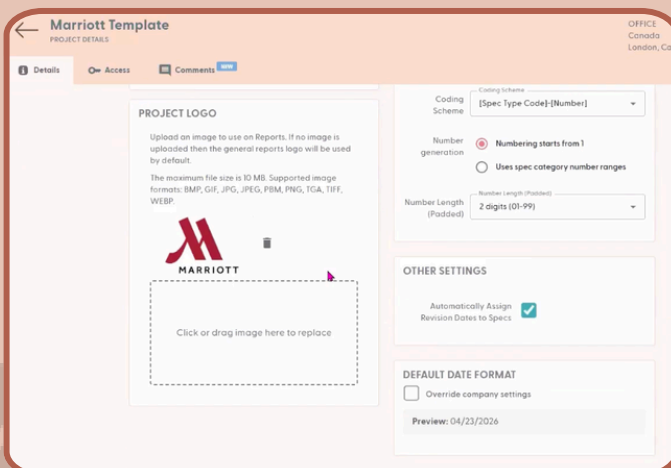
Marriott Template
PROJECT DETAILS

OFFICE
Canada
London, Ca

Details | Access | Comments NEW

PROJECT LOGO

Upload an image to use on Reports. If no image is uploaded then the general reports logo will be used by default.

The maximum file size is 10 MB. Supported image formats: BMP, GIF, JPG, JPEG, PBM, PNG, TGA, TIFF, WEBP.

MARRIOTT

Click or drag image here to replace

Coding Scheme
Coding Scheme
[Spec Type Code]-[Number]

Number generation
Numbering starts from 1
Uses spec category number ranges

Number Length (Padded)
Number Length (Padded)
2 digits (01-99)

OTHER SETTINGS

Automatically Assign Revision Dates to Specs

DEFAULT DATE FORMAT

Override company settings

Preview: 04/23/2026